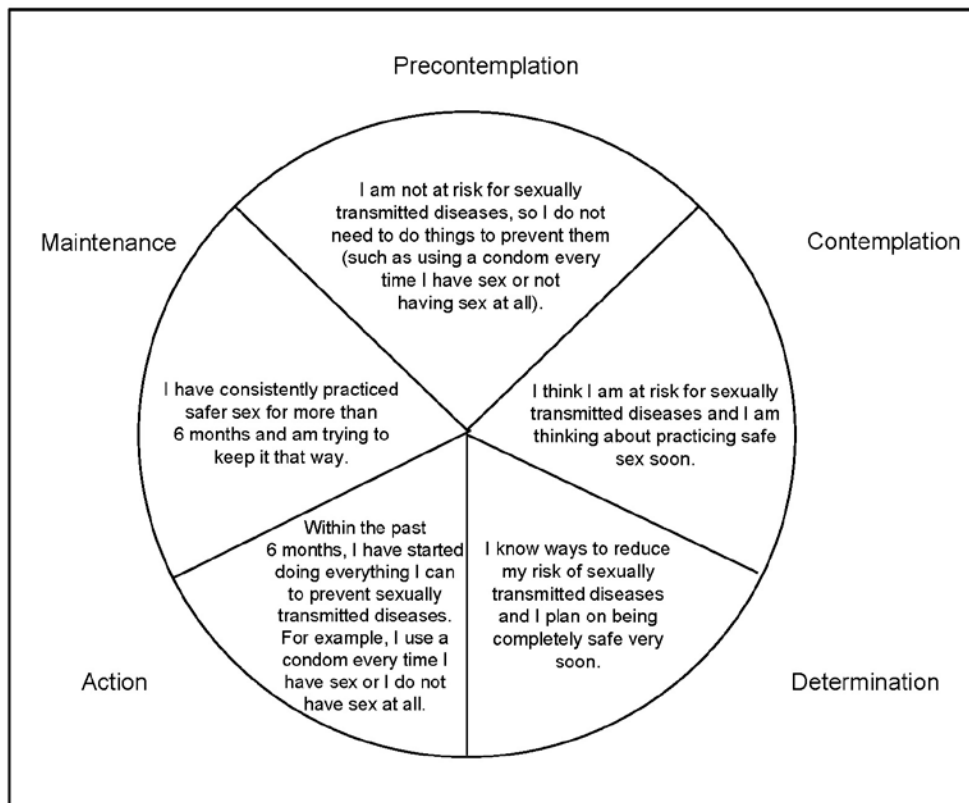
Precontemplation

I am not at risk for sexually transmitted diseases, so I do not need to do things to prevent them (such as using a condom every time I have sex or not having sex at all).

Contemplation

I think I am at risk for sexually transmitted diseases and I am thinking about practicing safe sex soon.

Determination

I know ways to reduce my risk of sexually transmitted diseases and I plan on being completely safe very soon.

Action

Within the past 6 months, I have started doing everything I can to prevent sexually transmitted diseases. For example, I use a condom every time I have sex or I do not have sex at all.

Maintenance

I have consistently practiced safer sex for more than 6 months and am trying to keep it that way.